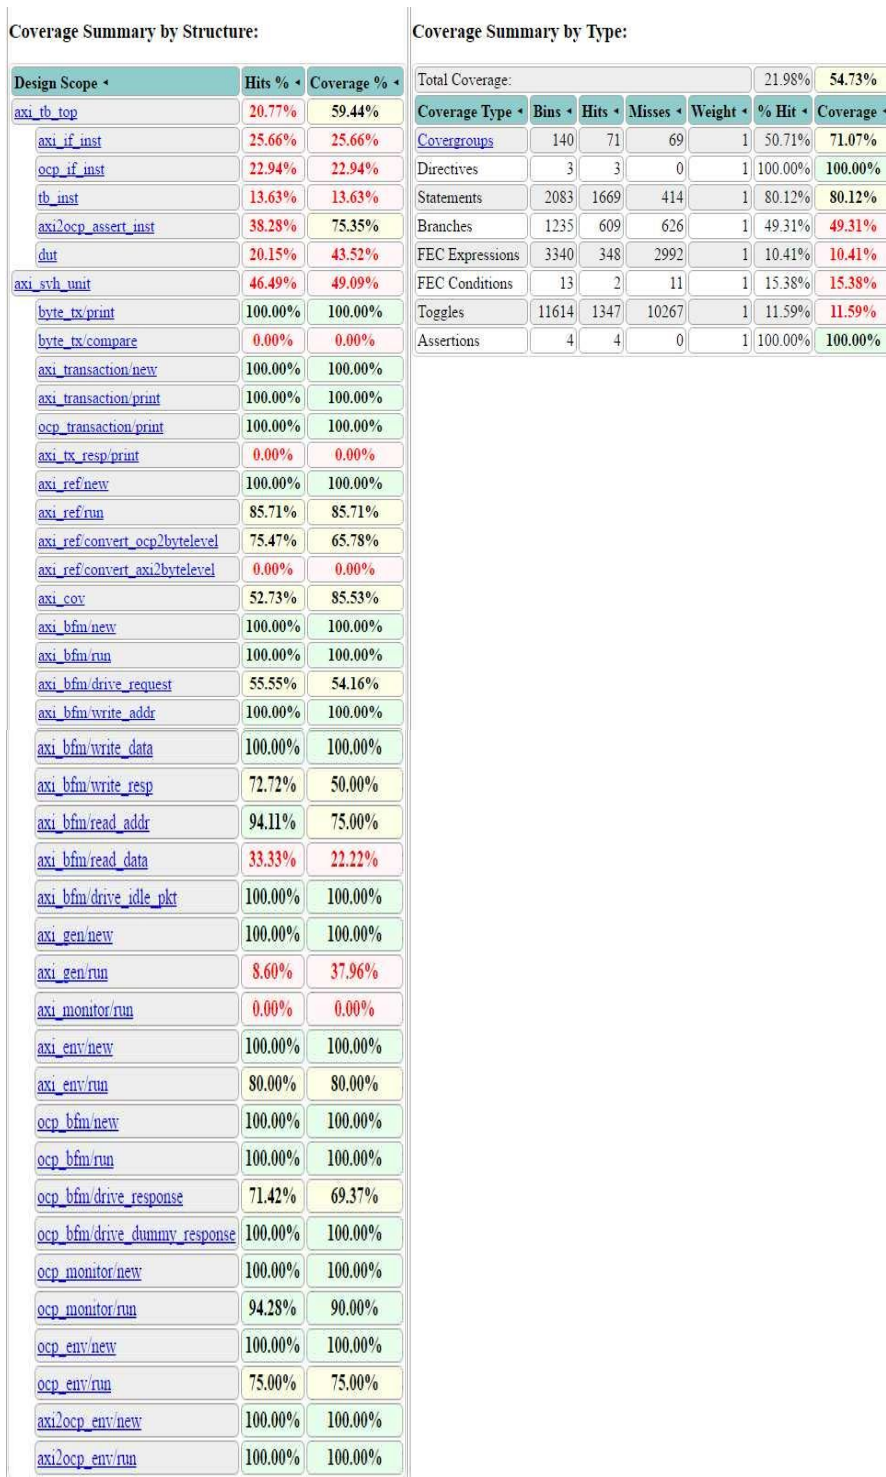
Coverage Summary by Structure:

| Design Scope | Hits % | Coverage % |
|---|---|---|
| axi_tb_top | 20.77% | 59.44% |
| axi_if_inst | 25.66% | 25.66% |
| ocp_if_inst | 22.94% | 22.94% |
| tb_inst | 13.63% | 13.63% |
| axi2ocp_assert_inst | 38.28% | 75.35% |
| dut | 20.15% | 43.52% |
| axi_svh_unit | 46.49% | 49.09% |
| byte_tx/print | 100.00% | 100.00% |
| byte_tx/compare | 0.00% | 0.00% |
| axi_transaction/new | 100.00% | 100.00% |
| axi_transaction/print | 100.00% | 100.00% |
| ocp_transaction/print | 100.00% | 100.00% |
| axi_tx_resp/print | 0.00% | 0.00% |
| axi_ref/new | 100.00% | 100.00% |
| axi_ref/run | 85.71% | 85.71% |
| axi_ref/convert_ocp2bytelevel | 75.47% | 65.78% |
| axi_ref/convert_axi2bytelevel | 0.00% | 0.00% |
| axi_cov | 52.73% | 85.53% |
| axi_bfm/new | 100.00% | 100.00% |
| axi_bfm/run | 100.00% | 100.00% |
| axi_bfm/drive_request | 55.55% | 54.16% |
| axi_bfm/write_addr | 100.00% | 100.00% |
| axi_bfm/write_data | 100.00% | 100.00% |
| axi_bfm/write_resp | 72.72% | 50.00% |
| axi_bfm/read_addr | 94.11% | 75.00% |
| axi_bfm/read_data | 33.33% | 22.22% |
| axi_bfm/drive_idle_pkt | 100.00% | 100.00% |
| axi_gen/new | 100.00% | 100.00% |
| axi_gen/run | 8.60% | 37.96% |
| axi_monitor/run | 0.00% | 0.00% |
| axi_env/new | 100.00% | 100.00% |
| axi_env/run | 80.00% | 80.00% |
| ocp_bfm/new | 100.00% | 100.00% |
| ocp_bfm/run | 100.00% | 100.00% |
| ocp_bfm/drive_response | 71.42% | 69.37% |
| ocp_bfm/drive_dummy_response | 100.00% | 100.00% |
| ocp_monitor/new | 100.00% | 100.00% |
| ocp_monitor/run | 94.28% | 90.00% |
| ocp_env/new | 100.00% | 100.00% |
| ocp_env/run | 75.00% | 75.00% |
| axi2ocp_env/new | 100.00% | 100.00% |
| axi2ocp_env/run | 100.00% | 100.00% |

Coverage Summary by Type:

| Total Coverage: | | | | | 21.98% | 54.73% |
|---|---|---|---|---|---|---|
| Coverage Type | Bins | Hits | Misses | Weight | % Hit | Coverage |
| Covergroups | 140 | 71 | 69 | 1 | 50.71% | 71.07% |
| Directives | 3 | 3 | 0 | 1 | 100.00% | 100.00% |
| Statements | 2083 | 1669 | 414 | 1 | 80.12% | 80.12% |
| Branches | 1235 | 609 | 626 | 1 | 49.31% | 49.31% |
| FEC Expressions | 3340 | 348 | 2992 | 1 | 10.41% | 10.41% |
| FEC Conditions | 13 | 2 | 11 | 1 | 15.38% | 15.38% |
| Toggles | 11614 | 1347 | 10267 | 1 | 11.59% | 11.59% |
| Assertions | 4 | 4 | 0 | 1 | 100.00% | 100.00% |